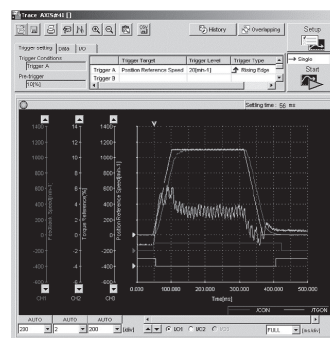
Trace AXIS#01 []

History | Overlapping | Setup

Trigger setting | Data | I/O

Trigger Conditions
Trigger A

Pre-trigger
10[%]

| | Trigger Target | Trigger Level | Trigger Type |
|---|---|---|---|
| Trigger A | Position Reference Speed | 20[min-1] | Rising Edge |
| Trigger B | | | |

Single

Start

Setting time: 50 ms

1400 1200 1000 800 600 400 200 0 -200 -400 -600
Feedback Speed[min-1]

14 12 10 8 6 4 2 0 -2 -4 -6
Torque Reference[%]

1400 1200 1000 800 600 400 200 0 -200 -400 -600
Position Reference Speed[min-1]

CH1 CH2 CH3

0.000 100.000 200.000 300.000 400.000 500.000
Time[ms]

/COIN
/TGON

AUTO AUTO AUTO
200 2 200 [div]
IO1 IO2 IO3
FULL [ms/div]